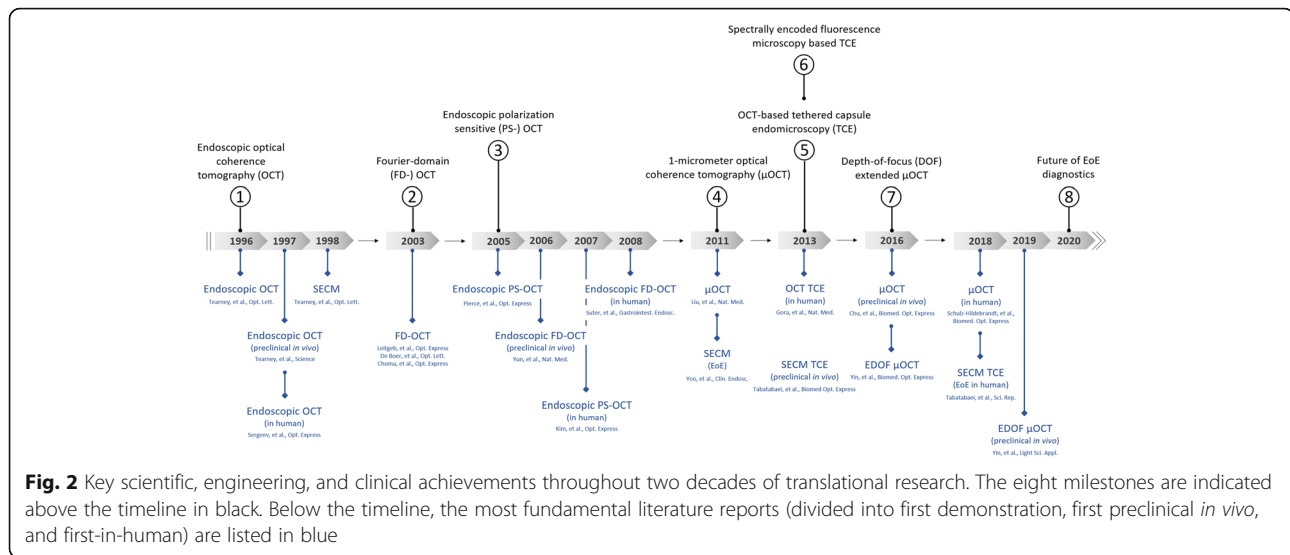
Spectrally encoded fluorescence microscopy based TCE

6

Endoscopic polarization sensitive (PS-) OCT

OCT-based tethered capsule endomicroscopy (TCE)

Endoscopic optical coherence tomography (OCT)

Fourier-domain (FD-) OCT

3

1-micrometer optical coherence tomography (μOCT)

5

Depth-of-focus (DOF) extended μOCT

Future of EoE diagnostics

1

2

4

7

8

1996 1997 1998 2003 2005 2006 2007 2008 2011 2013 2016 2018 2019 2020

Endoscopic OCT
Tearney, et al., Opt. Lett.

SECM
Tearney, et al., Opt. Lett.

Endoscopic OCT (preclinical *in vivo*)
Tearney, et al., Science

Endoscopic OCT (in human)
Sergeev, et al., Opt. Express

FD-OCT
Leitgeb, et al., Opt. Express
De Boer, et al., Opt. Lett.
Choma, et al., Opt. Express

Endoscopic PS-OCT
Pierce, et al., Opt. Express

Endoscopic FD-OCT (preclinical *in vivo*)
Yun, et al., Nat. Med.

Endoscopic PS-OCT (in human)
Kim, et al., Opt. Express

Endoscopic FD-OCT (in human)
Suter, et al., Gastrointest. Endosc.

μOCT
Liu, et al., Nat. Med.

SECM (EoE)
Yoo, et al., Clin. Endosc.

OCT TCE (in human)
Gora, et al., Nat. Med.

SECM TCE (preclinical *in vivo*)
Tabatabaei, et al., Biomed Opt. Express

μOCT (preclinical *in vivo*)
Chu, et al., Biomed. Opt. Express

EDOF μOCT
Yin, et al., Biomed. Opt. Express

μOCT (in human)
Schulz-Hildebrandt, et al., Biomed. Opt. Express

SECM TCE (EoE in human)
Tabatabaei, et al., Sci. Rep.

EDOF μOCT (preclinical *in vivo*)
Yin, et al., Light Sci. Appl.

**Fig. 2** Key scientific, engineering, and clinical achievements throughout two decades of translational research. The eight milestones are indicated above the timeline in black. Below the timeline, the most fundamental literature reports (divided into first demonstration, first preclinical *in vivo*, and first-in-human) are listed in blue